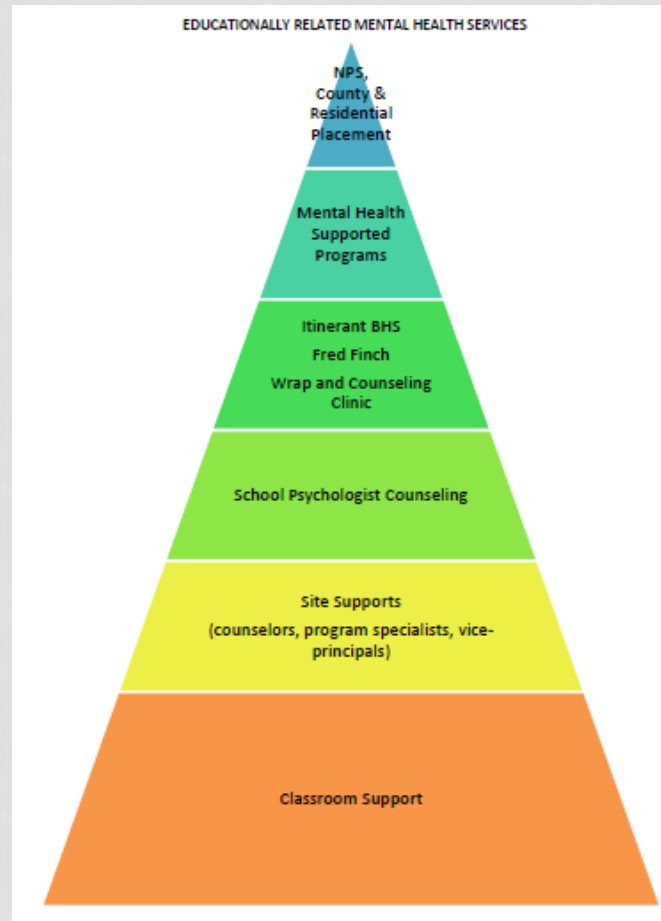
EDUCATIONALLY RELATED MENTAL HEALTH SERVICES

NPS, County & Residential Placement

Mental Health Supported Programs

Itinerant BHS

Fred Finch

Wrap and Counseling Clinic

School Psychologist Counseling

Site Supports

(counselors, program specialists, vice-principals)

Classroom Support